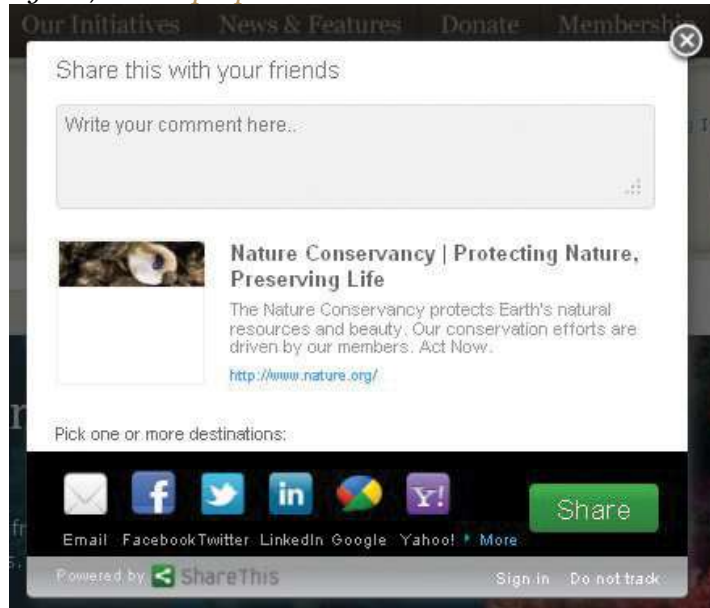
Our Initiatives News & Features Donate Membersh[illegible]

Share this with your friends

Write your comment here..

Nature Conservancy | Protecting Nature, Preserving Life

The Nature Conservancy protects Earth's natural resources and beauty. Our conservation efforts are driven by our members. Act Now.

http://www.nature.org/

Pick one or more destinations:

Email Facebook Twitter LinkedIn Google Yahoo! More

Share

Powered by ShareThis

Sign in Do not track